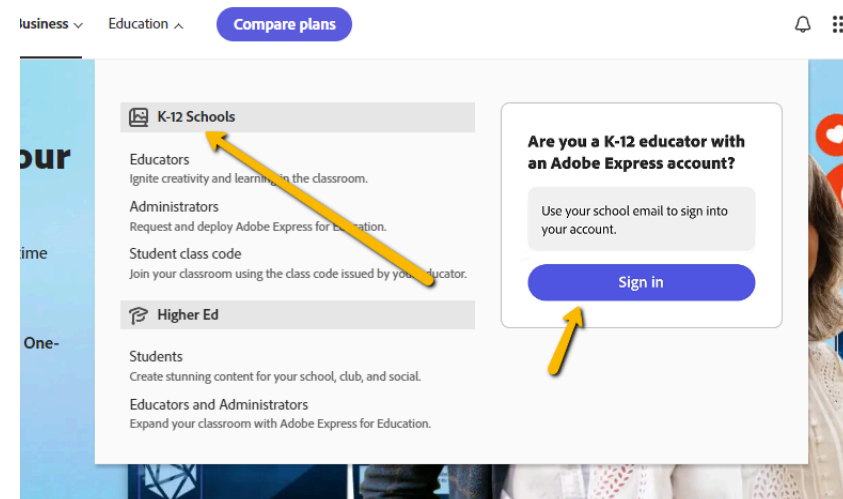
usiness ⌵ Education ^ Compare plans

our

ime

One-

K-12 Schools

Educators
Ignite creativity and learning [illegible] the classroom.

Administrators
Request and deploy Adobe Express for E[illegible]ation.

Student class code
Join your classroom using the class code issued by yo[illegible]ducator.

Higher Ed

Students
Create stunning content for your school, club, and social.

Educators and Administrators
Expand your classroom with Adobe Express for Education.

Are you a K-12 educator with an Adobe Express account?

Use your school email to sign into your account.

Sign in